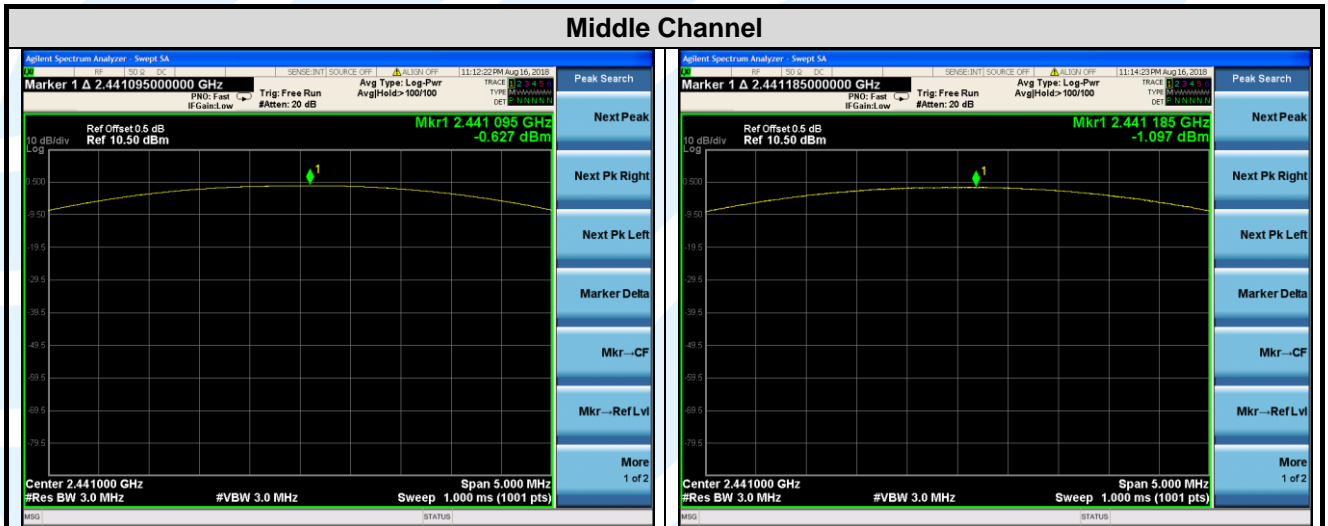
Middle Channel

Agilent Spectrum Analyzer - Swept SA
RF | 50 Ω | DC | SENSE:INT | SOURCE OFF | ALIGN OFF | 11:12:22 PM Aug 16, 2018
Marker 1 Δ 2.441095000000 GHz
PNO: Fast
IFGain:Low
Trig: Free Run
#Atten: 20 dB
Avg Type: Log-Pwr
Avg|Hold:>100/100
TRACE 1 2 3 4 5 6
TYPE M WWWWW
DET P N N N N N
Peak Search
Ref Offset 0.5 dB
10 dB/div Ref 10.50 dBm
Log
Mkr1 2.441 095 GHz
-0.627 dBm
1
0.500
-9.50
-19.5
-29.5
-39.5
-49.5
-59.5
-69.5
-79.5
Center 2.441000 GHz
#Res BW 3.0 MHz
#VBW 3.0 MHz
Span 5.000 MHz
Sweep 1.000 ms (1001 pts)
Next Peak
Next Pk Right
Next Pk Left
Marker Delta
Mkr→CF
Mkr→Ref Lvl
More
1 of 2
MSG
STATUS

Agilent Spectrum Analyzer - Swept SA
RF | 50 Ω | DC | SENSE:INT | SOURCE OFF | ALIGN OFF | 11:14:23 PM Aug 16, 2018
Marker 1 Δ 2.441185000000 GHz
PNO: Fast
IFGain:Low
Trig: Free Run
#Atten: 20 dB
Avg Type: Log-Pwr
Avg|Hold:> 100/100
TRACE 1 2 3 4 5 6
TYPE M WWWWW
DET P N N N N N
Peak Search
Ref Offset 0.5 dB
10 dB/div Ref 10.50 dBm
Log
Mkr1 2.441 185 GHz
-1.097 dBm
1
0.500
-9.50
-19.5
-29.5
-39.5
-49.5
-59.5
-69.5
-79.5
Center 2.441000 GHz
#Res BW 3.0 MHz
#VBW 3.0 MHz
Span 5.000 MHz
Sweep 1.000 ms (1001 pts)
Next Peak
Next Pk Right
Next Pk Left
Marker Delta
Mkr→CF
Mkr→Ref Lvl
More
1 of 2
MSG
STATUS